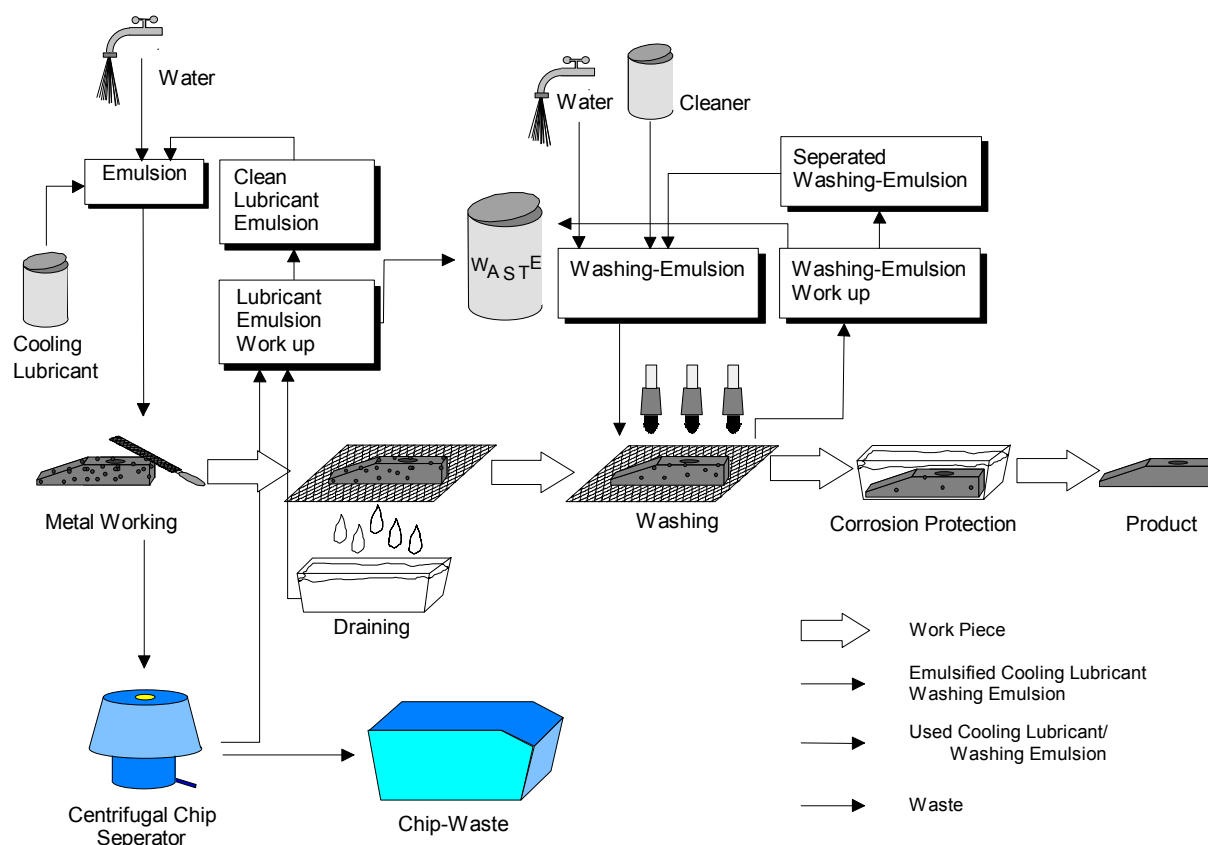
Water

Emulsion

Clean Lubricant Emulsion

Cooling Lubricant

Lubricant Emulsion Work up

WASTE

Water

Cleaner

Seperated Washing-Emulsion

Washing-Emulsion

Washing-Emulsion Work up

Metal Working

Draining

Washing

Corrosion Protection

Product

Centrifugal Chip Seperator

Chip-Waste

Work Piece

Emulsified Cooling Lubricant Washing Emulsion

Used Cooling Lubricant/ Washing Emulsion

Waste